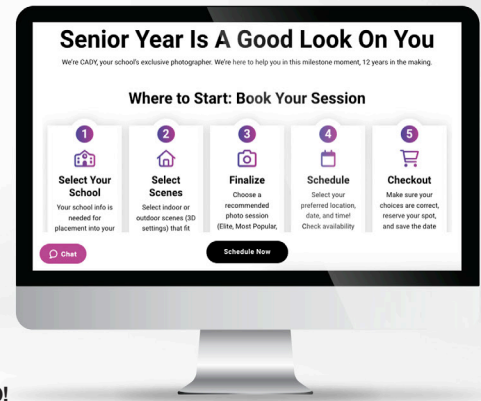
Senior Year Is A Good Look On You

We're CADY, your school's exclusive photographer. We're here to help you in this milestone moment, 12 years in the making.

Where to Start: Book Your Session

1
Select Your School
Your school info is needed for placement into your

2
Select Scenes
Select indoor or outdoor scenes (3D settings) that fit

3
Finalize
Choose a recommended photo session (Elite, Most Popular,

4
Schedule
Select your preferred location, date, and time! Check availability

5
Checkout
Make sure your choices are correct, reserve your spot, and save the date

Chat

Schedule Now

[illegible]!